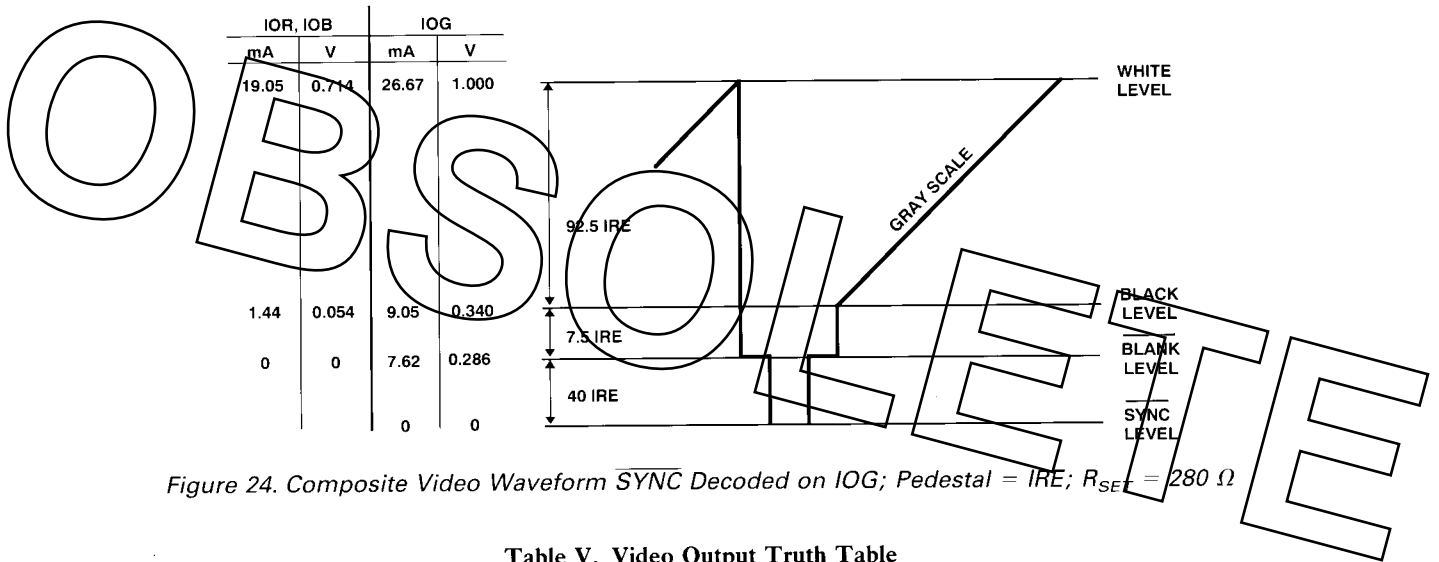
OBSOLETE

| IOR, IOB | | IOG | |
|---|---|---|---|
| mA | V | mA | V |
| 19.05 | 0.714 | 26.67 | 1.000 |
| 1.44 | 0.054 | 9.05 | 0.340 |
| 0 | 0 | 7.62 | 0.286 |
| | | 0 | 0 |

WHITE LEVEL

GRAY SCALE

92.5 IRE

BLACK LEVEL

7.5 IRE

$\overline{\text{BLANK}}$ LEVEL

40 IRE

$\overline{\text{SYNC}}$ LEVEL

Figure 24. Composite Video Waveform $\overline{\text{SYNC}}$ Decoded on IOG; Pedestal = IRE; $R_{SET}$ = 280 $\Omega$

Table V. Video Output Truth Table